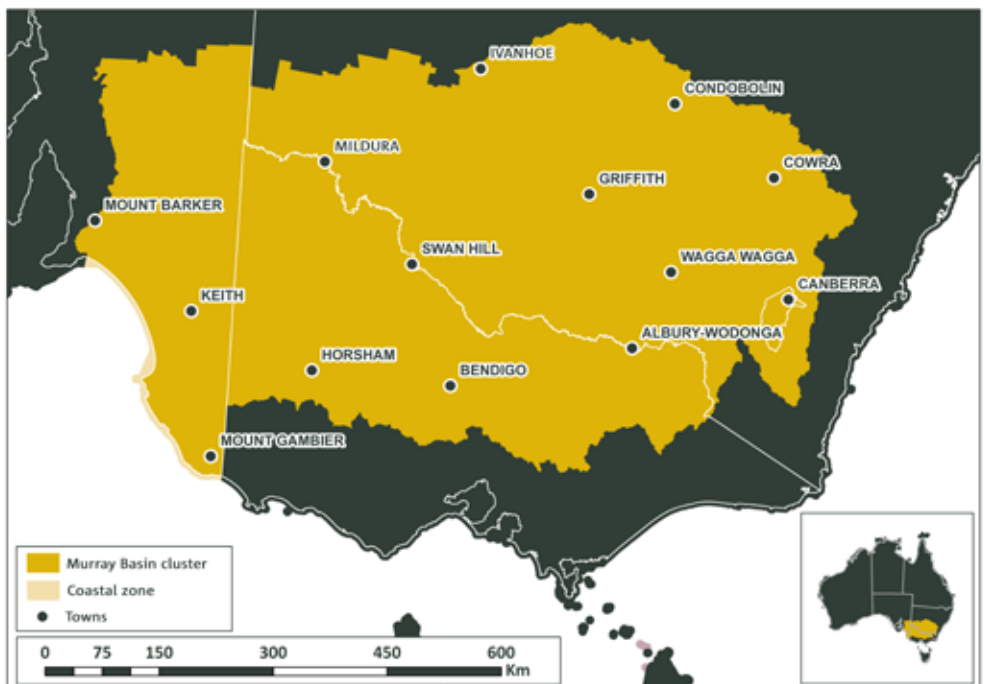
IVANHOE
CONDOBOLIN
MILDURA
COWRA
GRIFFITH
MOUNT BARKER
SWAN HILL
WAGGA WAGGA
CANBERRA
KEITH
ALBURY-WODONGA
HORSHAM
BENDIGO
MOUNT GAMBIER

Murray Basin cluster
Coastal zone
Towns

0 75 150 300 450 600 Km